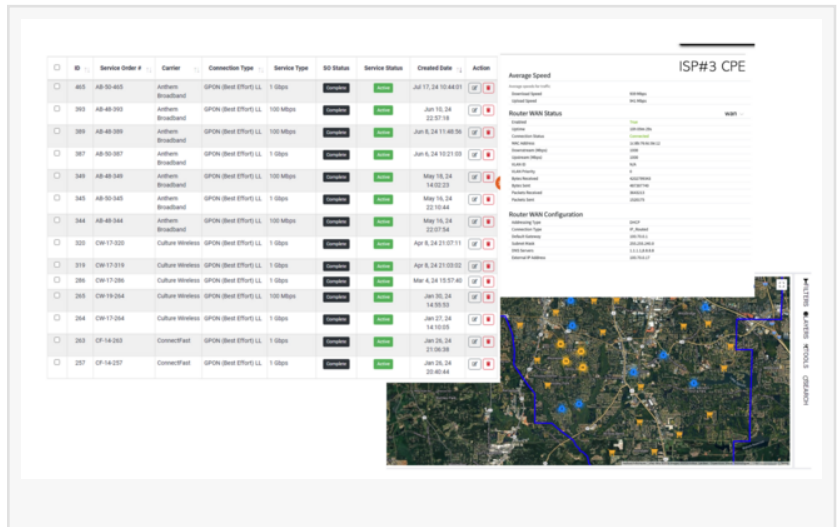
| | ID | Service Order # | Carrier | Connection Type | Service Type | SO Status | Service Status | Created Date | Action |
|---|---|---|---|---|---|---|---|---|---|
| | 465 | AB-50-465 | Anthem Broadband | GPON (Best Effort) LL | 1 Gbps | Complete | Active | Jul 17, 24 10:44:01 | |
| | 393 | AB-48-393 | Anthem Broadband | GPON (Best Effort) LL | 100 Mbps | Complete | Active | Jun 10, 24 22:57:18 | |
| | 389 | AB-48-389 | Anthem Broadband | GPON (Best Effort) LL | 1 Gbps | Complete | Active | Jun 8, 24 11:48:56 | |
| | 387 | AB-50-387 | Anthem Broadband | GPON (Best Effort) LL | 1 Gbps | Complete | Active | Jun 6, 24 10:21:03 | |
| | 349 | AB-48-349 | Anthem Broadband | GPON (Best Effort) LL | 100 Mbps | Complete | Active | May 18, 24 14:02:23 | |
| | 345 | AB-50-345 | Anthem Broadband | GPON (Best Effort) LL | 1 Gbps | Complete | Active | May 16, 24 22:10:44 | |
| | 344 | AB-48-344 | Anthem Broadband | GPON (Best Effort) LL | 100 Mbps | Complete | Active | May 16, 24 22:07:54 | |
| | 320 | CW-17-320 | Culture Wireless | GPON (Best Effort) LL | 1 Gbps | Complete | Active | Apr 8, 24 21:07:11 | |
| | 319 | CW-17-319 | Culture Wireless | GPON (Best Effort) LL | 1 Gbps | Complete | Active | Apr 8, 24 21:03:02 | |
| | 286 | CW-17-286 | Culture Wireless | GPON (Best Effort) LL | 1 Gbps | Complete | Active | Mar 4, 24 15:57:40 | |
| | 265 | CW-19-264 | Culture Wireless | GPON (Best Effort) LL | 100 Mbps | Complete | Active | Jan 30, 24 14:55:53 | |
| | 264 | CW-17-264 | Culture Wireless | GPON (Best Effort) LL | 1 Gbps | Complete | Active | Jan 27, 24 14:10:05 | |
| | 263 | CF-14-263 | ConnectFast | GPON (Best Effort) LL | 1 Gbps | Complete | Active | Jan 26, 24 21:06:38 | |
| | 257 | CF-14-257 | ConnectFast | GPON (Best Effort) LL | 1 Gbps | Complete | Active | Jan 26, 24 20:40:44 | |

ISP#3 CPE

Average Speed
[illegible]
Download Speed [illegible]
Upload Speed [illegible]

Router WAN Status
wan
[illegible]

Router WAN Configuration
Addressing Type DHCP
Connection Type IP_Routed
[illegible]

FILTERS LAYERS TOOLS SEARCH